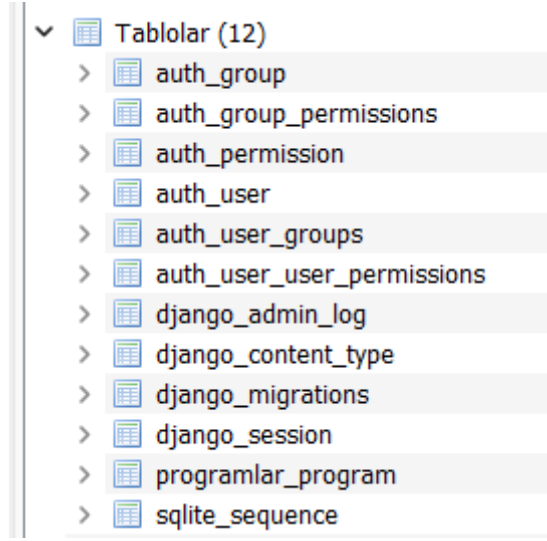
Tablolar (12)
auth_group
auth_group_permissions
auth_permission
auth_user
auth_user_groups
auth_user_user_permissions
django_admin_log
django_content_type
django_migrations
django_session
programlar_program
sqlite_sequence